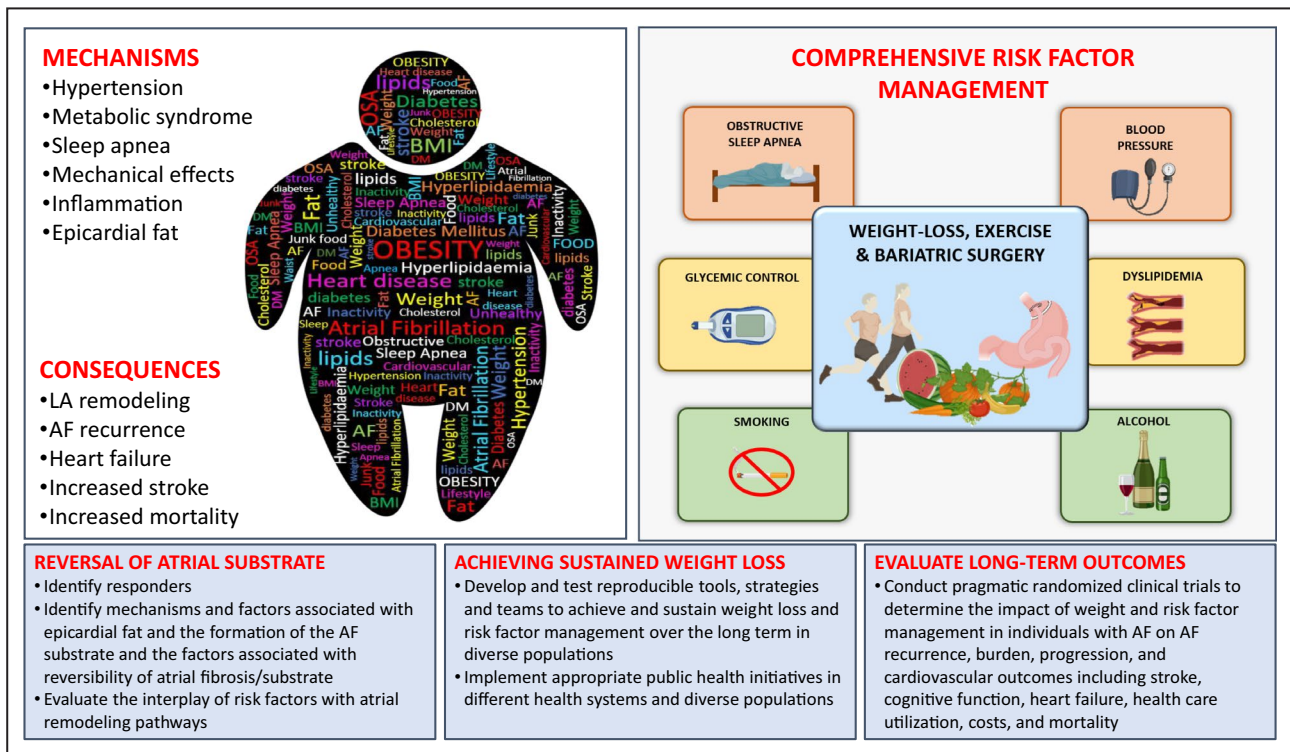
MECHANISMS
•Hypertension
•Metabolic syndrome
•Sleep apnea
•Mechanical effects
•Inflammation
•Epicardial fat

OBESITY Heart disease lipids Diabetes OSA Food AF Hypertension Junk OBESITY Cholesterol Weight BMI DM Fat Weight stroke OSA lipids Hyperlipidaemia diabetes Sleep Apnea Inactivity Diabetes Mellitus OBESITY Hyperlipidaemia Heart disease Weight Atrial Fibrillation Obstructive Sleep Apnea lipids Cholesterol Hypertension Cardiovascular Fat Lifestyle BMI

CONSEQUENCES
•LA remodeling
•AF recurrence
•Heart failure
•Increased stroke
•Increased mortality

COMPREHENSIVE RISK FACTOR MANAGEMENT

OBSTRUCTIVE SLEEP APNEA

BLOOD PRESSURE

WEIGHT-LOSS, EXERCISE & BARIATRIC SURGERY

GLYCEMIC CONTROL

DYSLIPIDEMIA

SMOKING

ALCOHOL

REVERSAL OF ATRIAL SUBSTRATE
• Identify responders
• Identify mechanisms and factors associated with epicardial fat and the formation of the AF substrate and the factors associated with reversibility of atrial fibrosis/substrate
• Evaluate the interplay of risk factors with atrial remodeling pathways

ACHIEVING SUSTAINED WEIGHT LOSS
• Develop and test reproducible tools, strategies and teams to achieve and sustain weight loss and risk factor management over the long term in diverse populations
• Implement appropriate public health initiatives in different health systems and diverse populations

EVALUATE LONG-TERM OUTCOMES
• Conduct pragmatic randomized clinical trials to determine the impact of weight and risk factor management in individuals with AF on AF recurrence, burden, progression, and cardiovascular outcomes including stroke, cognitive function, heart failure, health care utilization, costs, and mortality